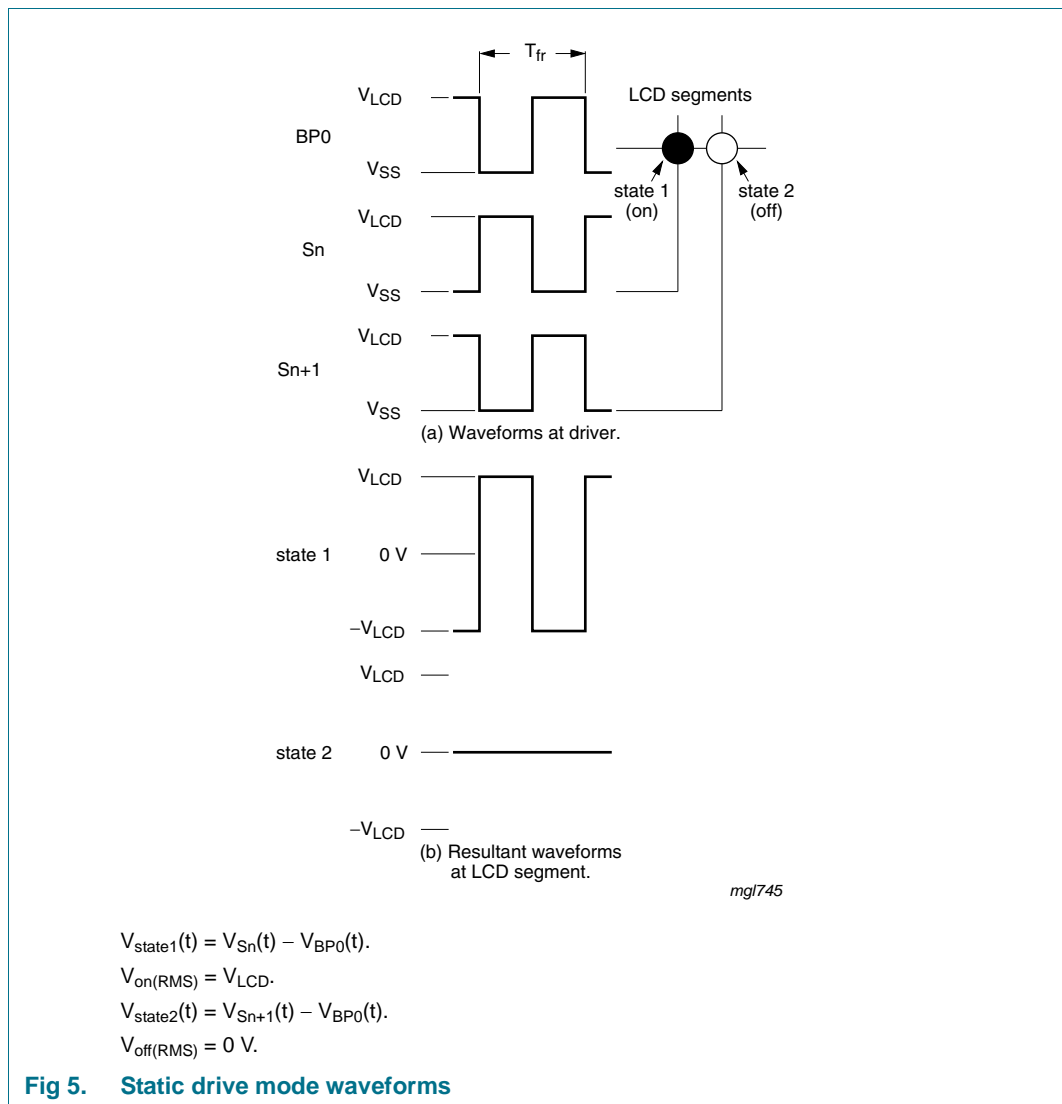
$T_{fr}$

LCD segments

BP0

$V_{LCD}$

$V_{SS}$

state 1 (on)

state 2 (off)

Sn

$V_{LCD}$

$V_{SS}$

Sn+1

$V_{LCD}$

$V_{SS}$

(a) Waveforms at driver.

state 1

$V_{LCD}$

0 V

$-V_{LCD}$

state 2

$V_{LCD}$

0 V

$-V_{LCD}$

(b) Resultant waveforms at LCD segment.

mgl745

$V_{state1}(t) = V_{Sn}(t) - V_{BP0}(t)$.

$V_{on(RMS)} = V_{LCD}$.

$V_{state2}(t) = V_{Sn+1}(t) - V_{BP0}(t)$.

$V_{off(RMS)} = 0$ V.

Fig 5. Static drive mode waveforms